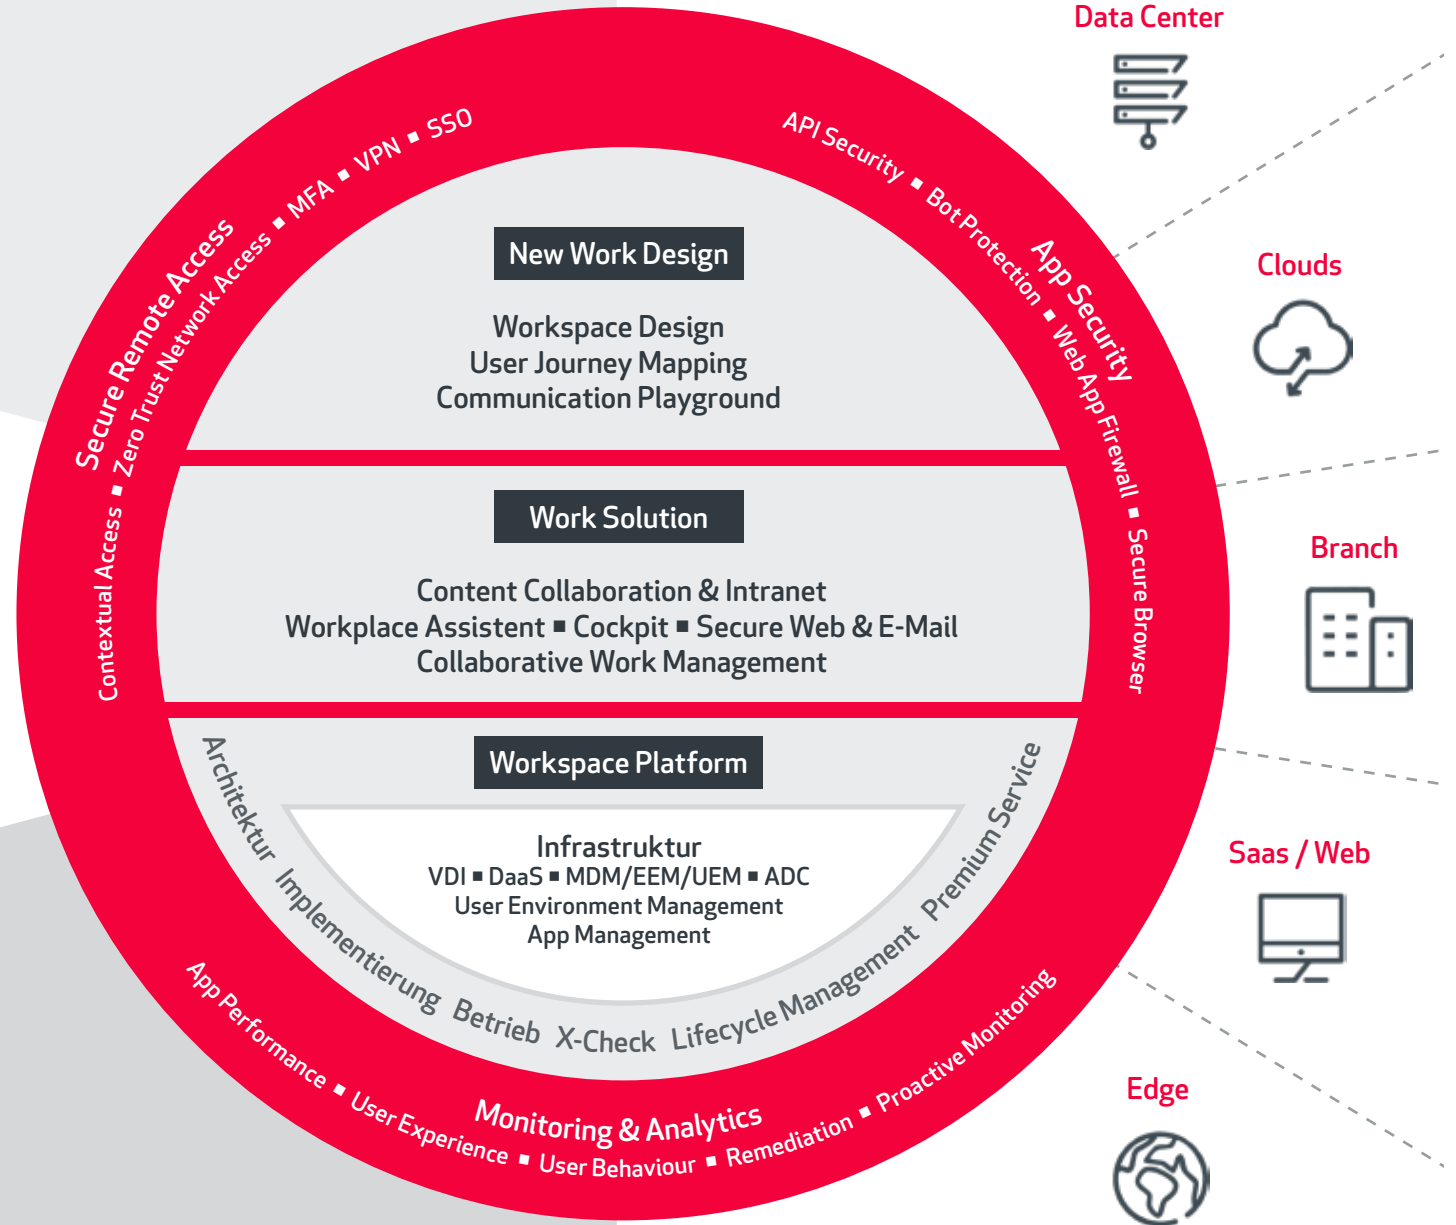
Secure Remote Access
Contextual Access ▪ Zero Trust Network Access ▪ MFA ▪ VPN ▪ SSO

App Security
API Security ▪ Bot Protection ▪ Web App Firewall ▪ Secure Browser

New Work Design

Workspace Design
User Journey Mapping
Communication Playground

Work Solution

Content Collaboration & Intranet
Workplace Assistent ▪ Cockpit ▪ Secure Web & E-Mail
Collaborative Work Management

Workspace Platform

Infrastruktur
VDI ▪ DaaS ▪ MDM/EEM/UEM ▪ ADC
User Environment Management
App Management

Architektur Implementierung Betrieb X-Check Lifecycle Management Premium Service

Monitoring & Analytics
App Performance ▪ User Experience ▪ User Behaviour ▪ Remediation ▪ Proactive Monitoring

Data Center

Clouds

Branch

Saas / Web

Edge